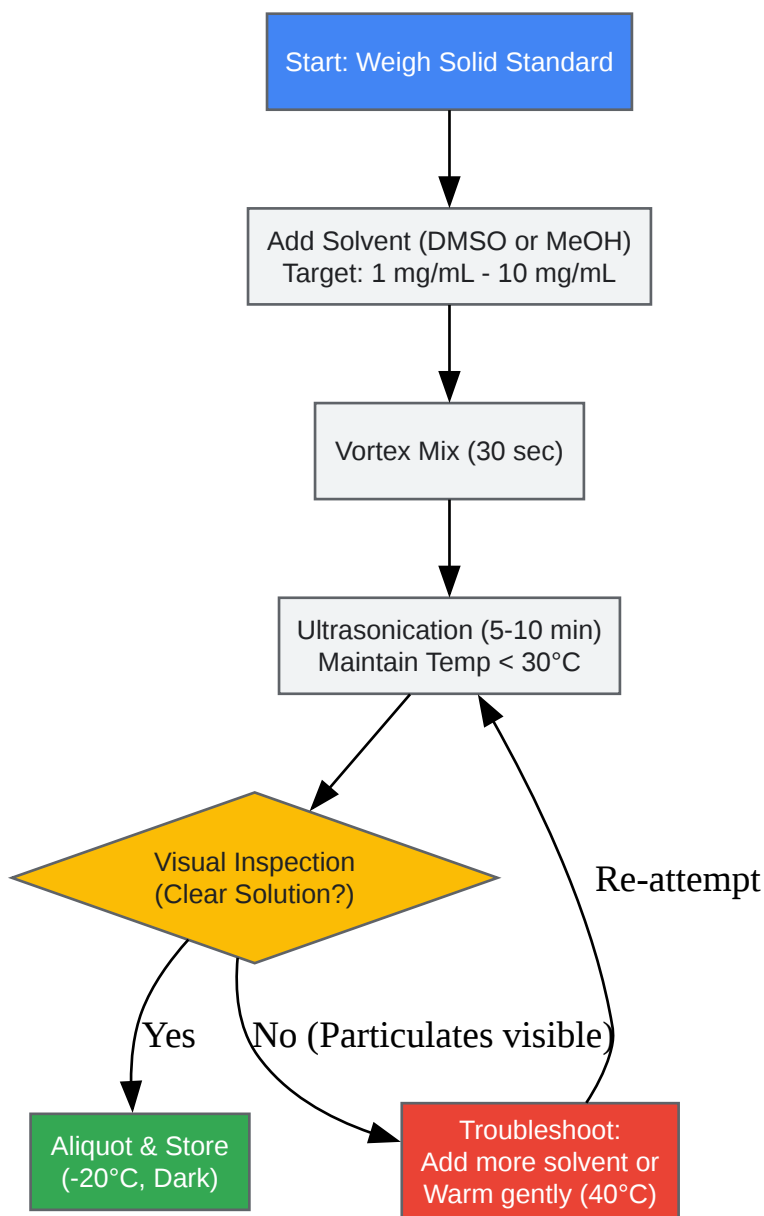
Start: Weigh Solid Standard

Add Solvent (DMSO or MeOH)
Target: 1 mg/mL - 10 mg/mL

Vortex Mix (30 sec)

Ultrasonication (5-10 min)
Maintain Temp < 30°C

Visual Inspection
(Clear Solution?)

Re-attempt

Yes

No (Particulates visible)

Aliquot & Store
(-20°C, Dark)

Troubleshoot:
Add more solvent or
Warm gently (40°C)